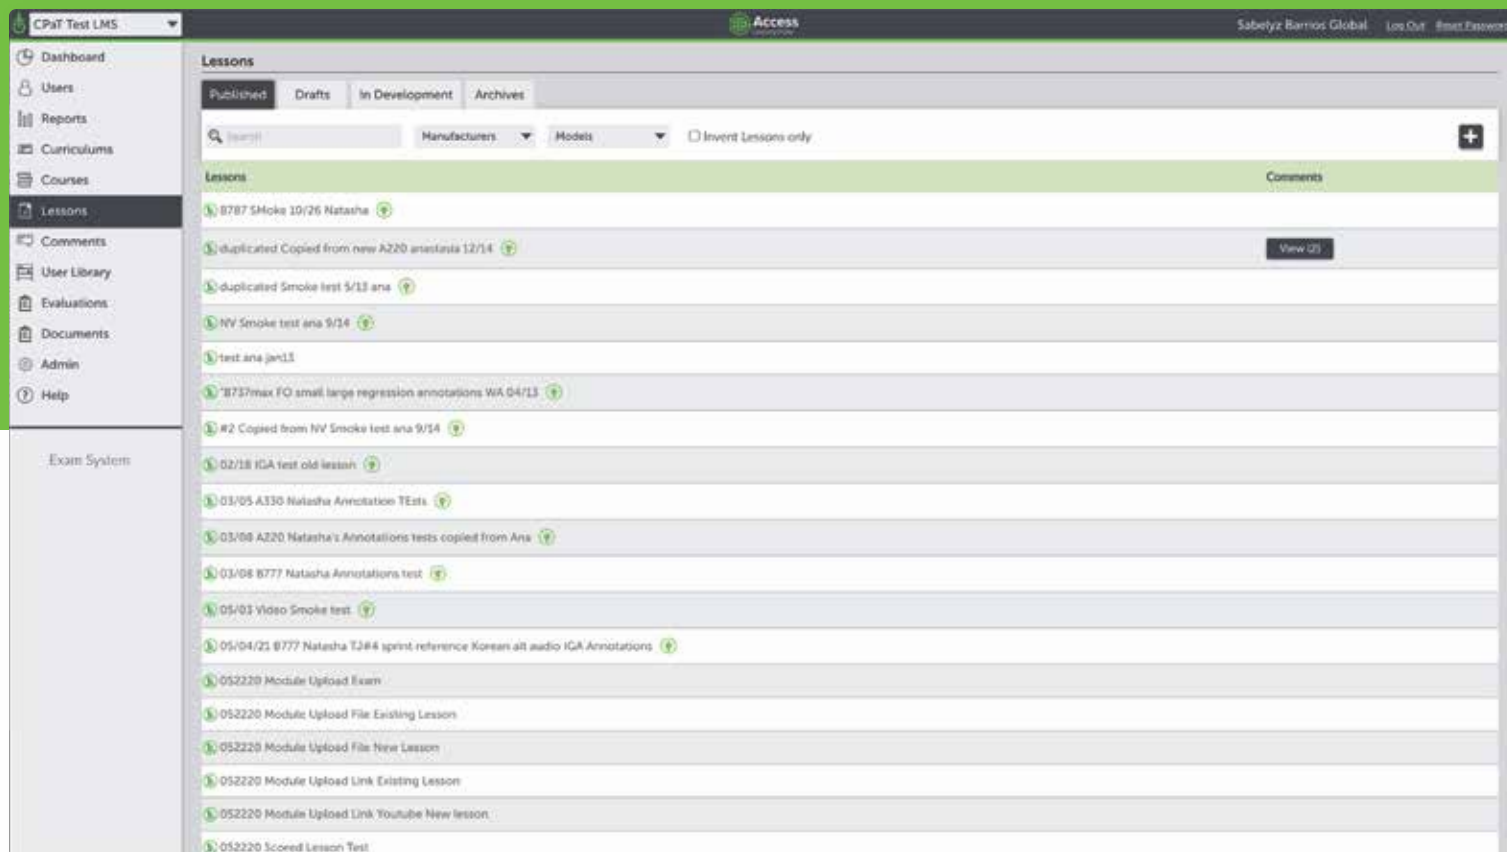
CPaT Test LMS

Access

Sabetyz Barrios Global Log Out Reset Password

Dashboard
Users
Reports
Curriculums
Courses
Lessons
Comments
User Library
Evaluations
Documents
Admin
Help

Exam System

Lessons

Published Drafts In Development Archives

Search Manufacturers Models Invert Lessons only

| Lessons | Comments |
|---|---|
| B787 SMoke 10/26 Natasha | |
| duplicated Copied from new A220 anastasia 12/14 | View (2) |
| duplicated Smoke test 5/13 ana | |
| NV Smoke test ana 9/14 | |
| test ana jan13 | |
| "B737max FO small large regression annotations WA 04/13 | |
| #2 Copied from NV Smoke test ana 9/14 | |
| 02/18 IGA test old lesson | |
| 03/05 A330 Natasha Annotation TEsts | |
| 03/08 A220 Natasha's Annotations tests copied from Ana | |
| 03/08 B777 Natasha Annotations test | |
| 05/03 Video Smoke test | |
| 05/04/21 B777 Natasha TJ#4 sprint reference Korean alt audio IGA Annotations | |
| 052220 Module Upload Exam | |
| 052220 Module Upload File Existing Lesson | |
| 052220 Module Upload File New Lesson | |
| 052220 Module Upload Link Existing Lesson | |
| 052220 Module Upload Link Youtube New lesson | |
| 052220 Scored Lesson Test | |